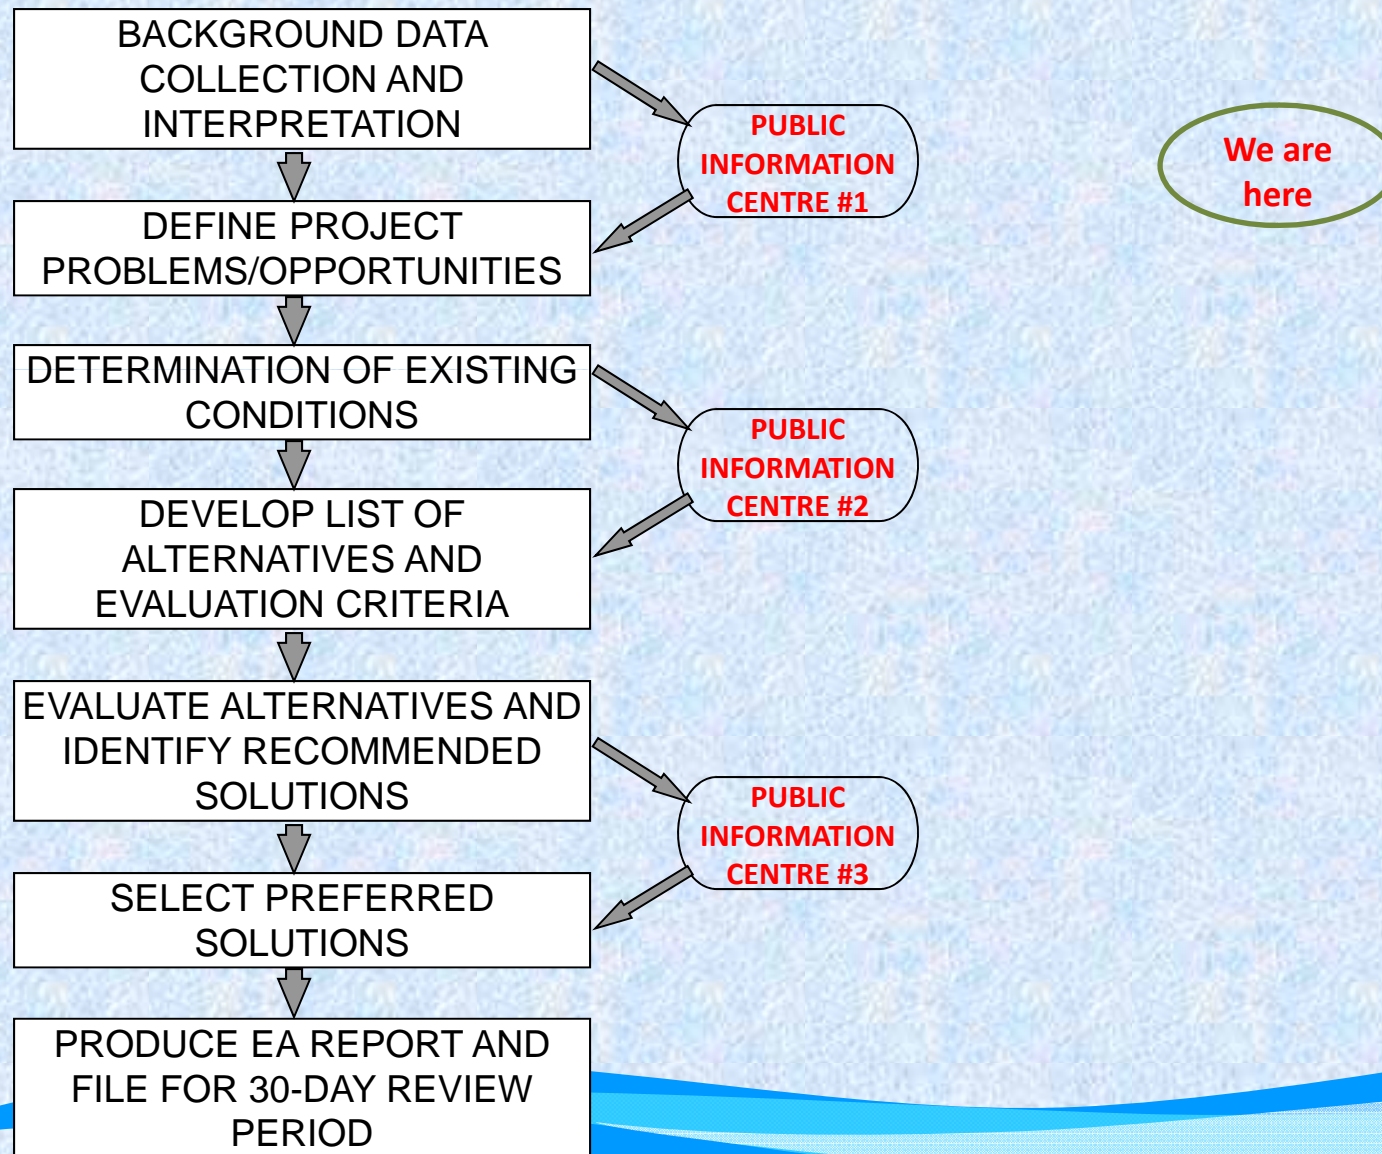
BACKGROUND DATA COLLECTION AND INTERPRETATION

PUBLIC INFORMATION CENTRE #1

We are here

DEFINE PROJECT PROBLEMS/OPPORTUNITIES

DETERMINATION OF EXISTING CONDITIONS

PUBLIC INFORMATION CENTRE #2

DEVELOP LIST OF ALTERNATIVES AND EVALUATION CRITERIA

EVALUATE ALTERNATIVES AND IDENTIFY RECOMMENDED SOLUTIONS

PUBLIC INFORMATION CENTRE #3

SELECT PREFERRED SOLUTIONS

PRODUCE EA REPORT AND FILE FOR 30-DAY REVIEW PERIOD